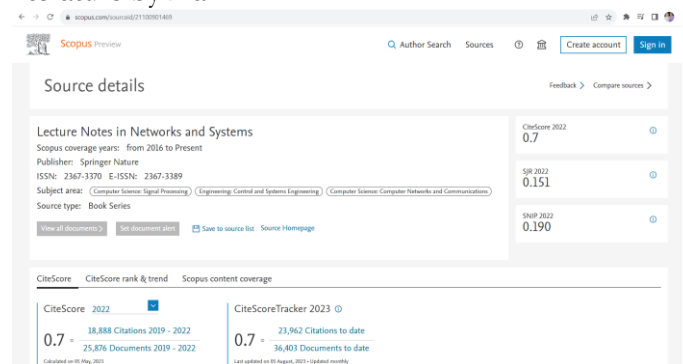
scopus.com/sourceid/21100901469

Scopus Preview

Author Search Sources Create account Sign in

Source details

Feedback > Compare sources >

Lecture Notes in Networks and Systems

Scopus coverage years: from 2016 to Present

Publisher: Springer Nature

ISSN: 2367-3370 E-ISSN: 2367-3389

Subject area: Computer Science: Signal Processing Engineering: Control and Systems Engineering Computer Science: Computer Networks and Communications

Source type: Book Series

View all documents > Set document alert Save to source list Source Homepage

CiteScore 2022
0.7

SJR 2022
0.151

SNIP 2022
0.190

CiteScore CiteScore rank & trend Scopus content coverage

CiteScore 2022

$0.7 = \frac{18,888 \text{ Citations 2019 - 2022}}{25,876 \text{ Documents 2019 - 2022}}$

Calculated on 05 May, 2023

CiteScoreTracker 2023

$0.7 = \frac{23,962 \text{ Citations to date}}{36,403 \text{ Documents to date}}$

Last updated on 05 August, 2023 • Updated monthly